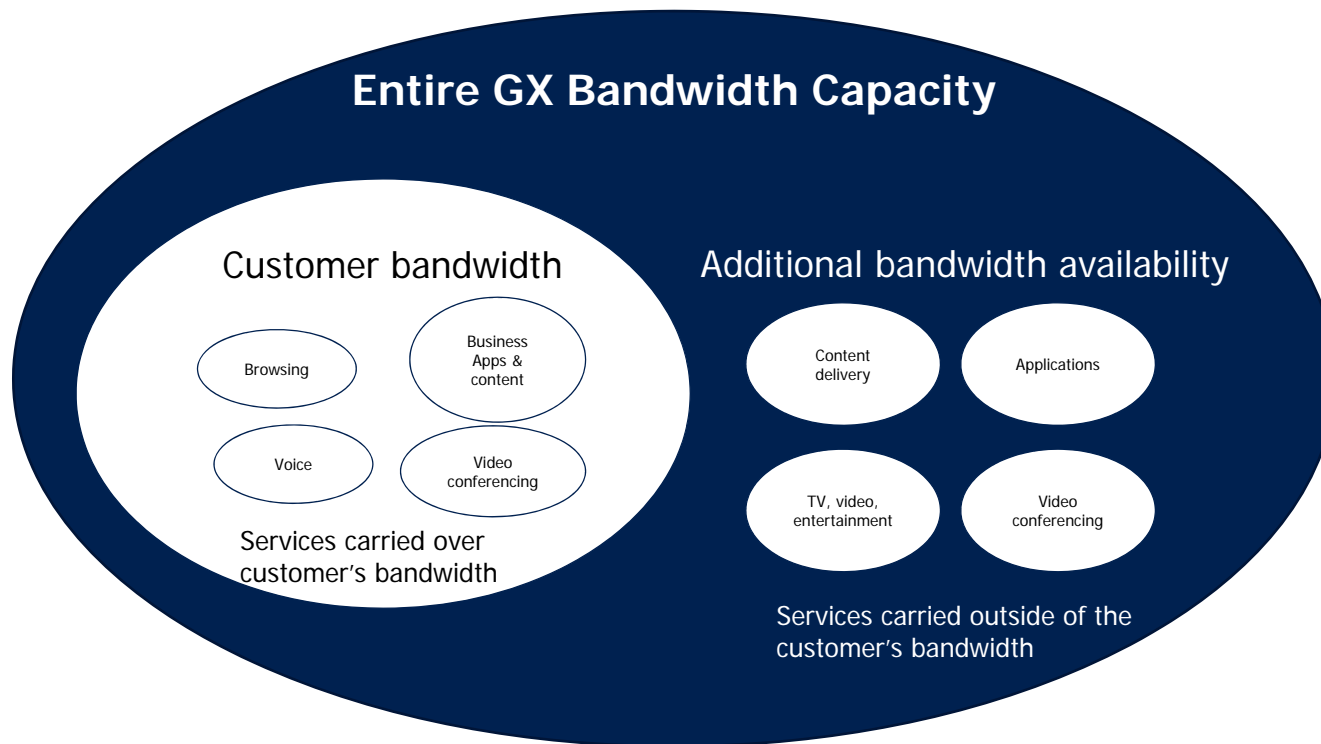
Entire GX Bandwidth Capacity

Customer bandwidth

Browsing

Business Apps & content

Voice

Video conferencing

Services carried over customer's bandwidth

Additional bandwidth availability

Content delivery

Applications

TV, video, entertainment

Video conferencing

Services carried outside of the customer's bandwidth